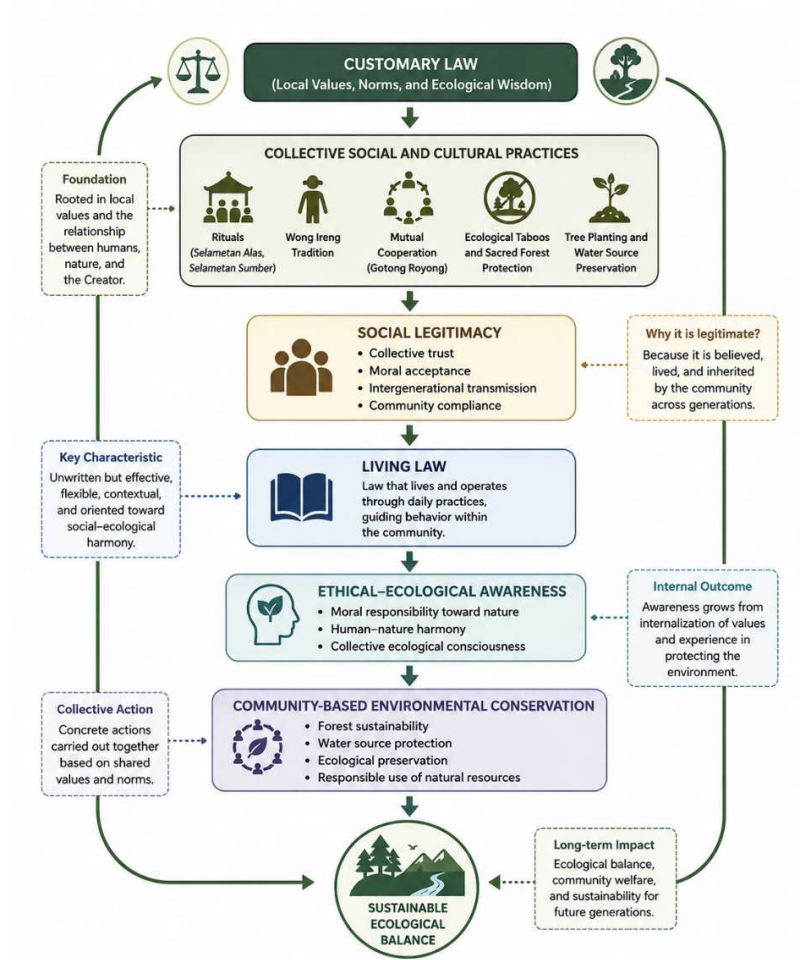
CUSTOMARY LAW
(Local Values, Norms, and Ecological Wisdom)

Foundation
Rooted in local values and the relationship between humans, nature, and the Creator.

COLLECTIVE SOCIAL AND CULTURAL PRACTICES

Rituals (Selametan Alas, Selametan Sumber)

Wong Ireng Tradition

Mutual Cooperation (Gotong Royong)

Ecological Taboos and Sacred Forest Protection

Tree Planting and Water Source Preservation

SOCIAL LEGITIMACY
• Collective trust
• Moral acceptance
• Intergenerational transmission
• Community compliance

Why it is legitimate?
Because it is believed, lived, and inherited by the community across generations.

Key Characteristic
Unwritten but effective, flexible, contextual, and oriented toward social–ecological harmony.

LIVING LAW
Law that lives and operates through daily practices, guiding behavior within the community.

ETHICAL–ECOLOGICAL AWARENESS
• Moral responsibility toward nature
• Human–nature harmony
• Collective ecological consciousness

Internal Outcome
Awareness grows from internalization of values and experience in protecting the environment.

Collective Action
Concrete actions carried out together based on shared values and norms.

COMMUNITY-BASED ENVIRONMENTAL CONSERVATION
• Forest sustainability
• Water source protection
• Ecological preservation
• Responsible use of natural resources

Long-term Impact
Ecological balance, community welfare, and sustainability for future generations.

SUSTAINABLE ECOLOGICAL BALANCE